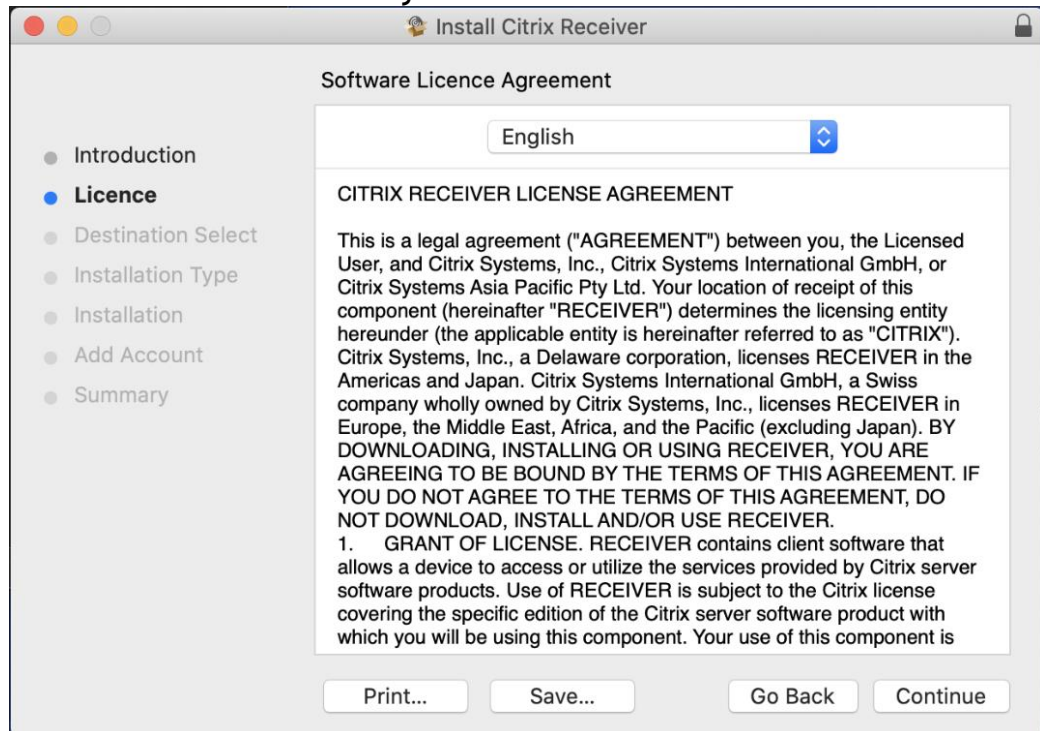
Install Citrix Receiver

Software Licence Agreement

English

Introduction
Licence
Destination Select
Installation Type
Installation
Add Account
Summary

CITRIX RECEIVER LICENSE AGREEMENT

This is a legal agreement ("AGREEMENT") between you, the Licensed User, and Citrix Systems, Inc., Citrix Systems International GmbH, or Citrix Systems Asia Pacific Pty Ltd. Your location of receipt of this component (hereinafter "RECEIVER") determines the licensing entity hereunder (the applicable entity is hereinafter referred to as "CITRIX"). Citrix Systems, Inc., a Delaware corporation, licenses RECEIVER in the Americas and Japan. Citrix Systems International GmbH, a Swiss company wholly owned by Citrix Systems, Inc., licenses RECEIVER in Europe, the Middle East, Africa, and the Pacific (excluding Japan). BY DOWNLOADING, INSTALLING OR USING RECEIVER, YOU ARE AGREEING TO BE BOUND BY THE TERMS OF THIS AGREEMENT. IF YOU DO NOT AGREE TO THE TERMS OF THIS AGREEMENT, DO NOT DOWNLOAD, INSTALL AND/OR USE RECEIVER.
1. GRANT OF LICENSE. RECEIVER contains client software that allows a device to access or utilize the services provided by Citrix server software products. Use of RECEIVER is subject to the Citrix license covering the specific edition of the Citrix server software product with which you will be using this component. Your use of this component is

Print... Save... Go Back Continue